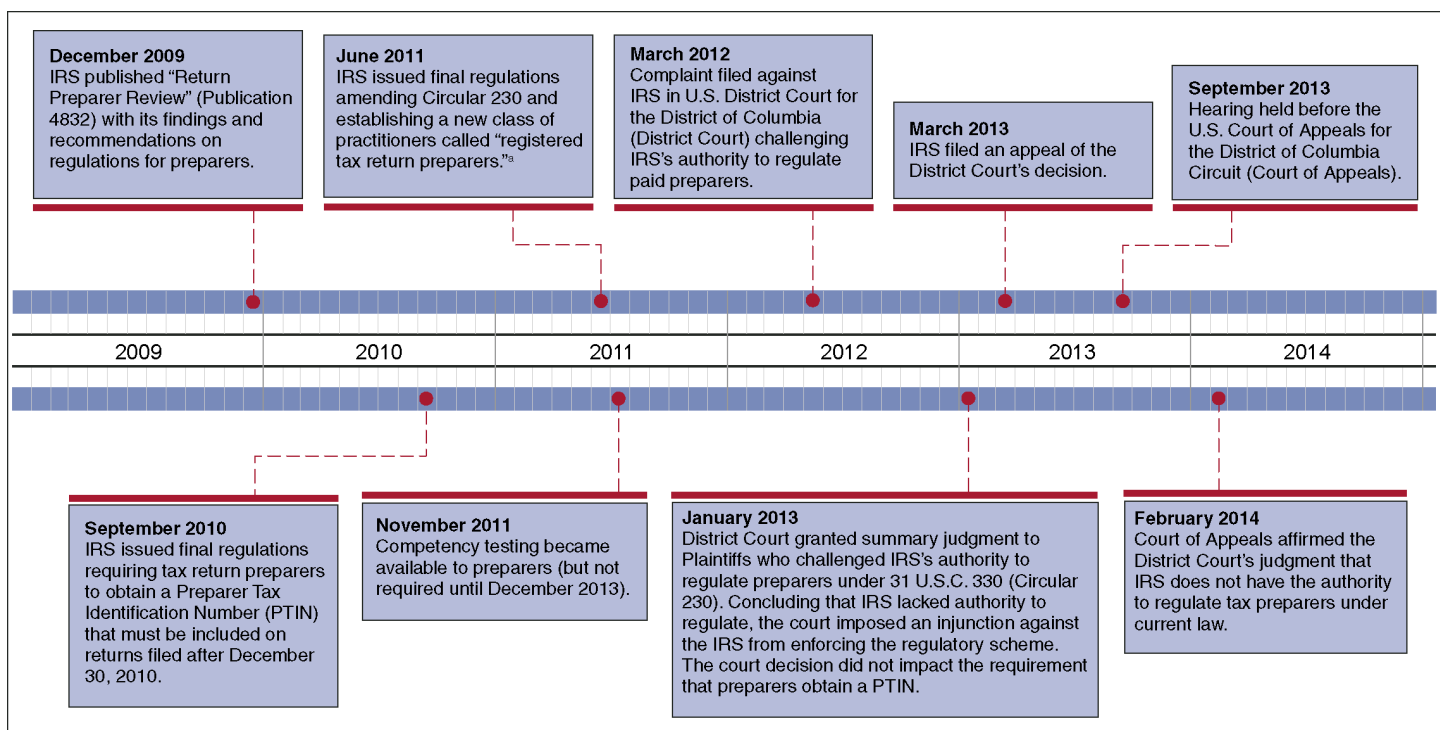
December 2009
IRS published “Return Preparer Review” (Publication 4832) with its findings and recommendations on regulations for preparers.

June 2011
IRS issued final regulations amending Circular 230 and establishing a new class of practitioners called “registered tax return preparers.”$^a$

March 2012
Complaint filed against IRS in U.S. District Court for the District of Columbia (District Court) challenging IRS’s authority to regulate paid preparers.

March 2013
IRS filed an appeal of the District Court’s decision.

September 2013
Hearing held before the U.S. Court of Appeals for the District of Columbia Circuit (Court of Appeals).

2009

2010

2011

2012

2013

2014

September 2010
IRS issued final regulations requiring tax return preparers to obtain a Preparer Tax Identification Number (PTIN) that must be included on returns filed after December 30, 2010.

November 2011
Competency testing became available to preparers (but not required until December 2013).

January 2013
District Court granted summary judgment to Plaintiffs who challenged IRS’s authority to regulate preparers under 31 U.S.C. 330 (Circular 230). Concluding that IRS lacked authority to regulate, the court imposed an injunction against the IRS from enforcing the regulatory scheme. The court decision did not impact the requirement that preparers obtain a PTIN.

February 2014
Court of Appeals affirmed the District Court’s judgment that IRS does not have the authority to regulate tax preparers under current law.